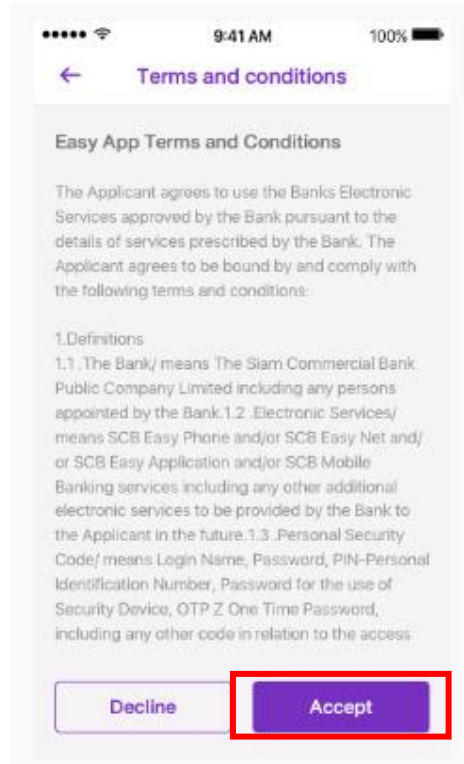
9:41 AM 100%

← Terms and conditions

Easy App Terms and Conditions

The Applicant agrees to use the Banks Electronic Services approved by the Bank pursuant to the details of services prescribed by the Bank. The Applicant agrees to be bound by and comply with the following terms and conditions:

1.Definitions
1.1 .The Bank/ means The Siam Commercial Bank Public Company Limited including any persons appointed by the Bank.1.2 .Electronic Services/ means SCB Easy Phone and/or SCB Easy Net and/ or SCB Easy Application and/or SCB Mobile Banking services including any other additional electronic services to be provided by the Bank to the Applicant in the future.1.3 .Personal Security Code/ means Login Name, Password, PIN-Personal Identification Number, Password for the use of Security Device, OTP Z One Time Password, including any other code in relation to the access

Decline Accept